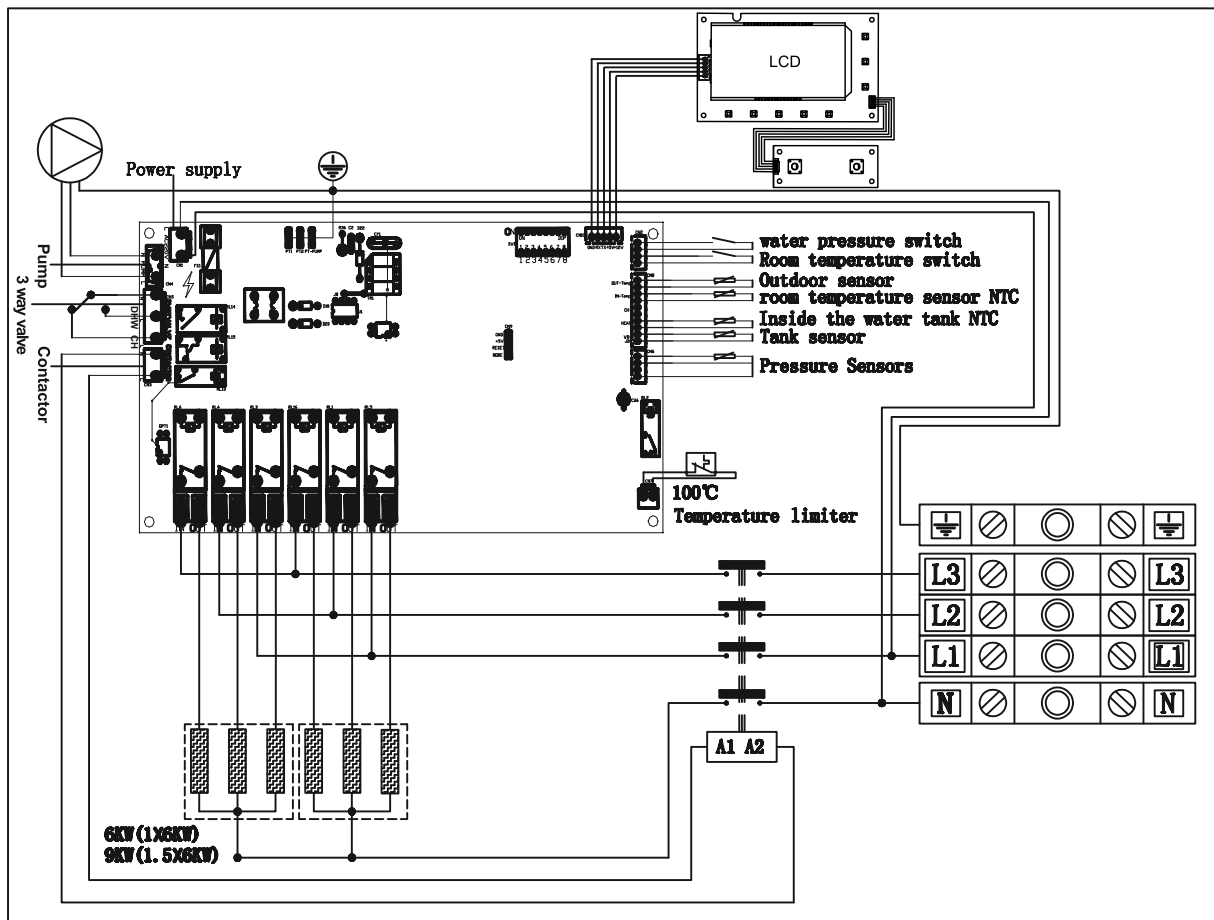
LCD

Power supply

Pump

3 way valve

Contactor

DHW CH

12345678

water pressure switch
Room temperature switch
Outdoor sensor
room temperature sensor NTC
Inside the water tank NTC
Tank sensor
Pressure Sensors

100℃
Temperature limiter

L3
L2
L1
N

L3
L2
L1
N

A1 A2

6KW(1X6KW)
9KW(1.5X6KW)